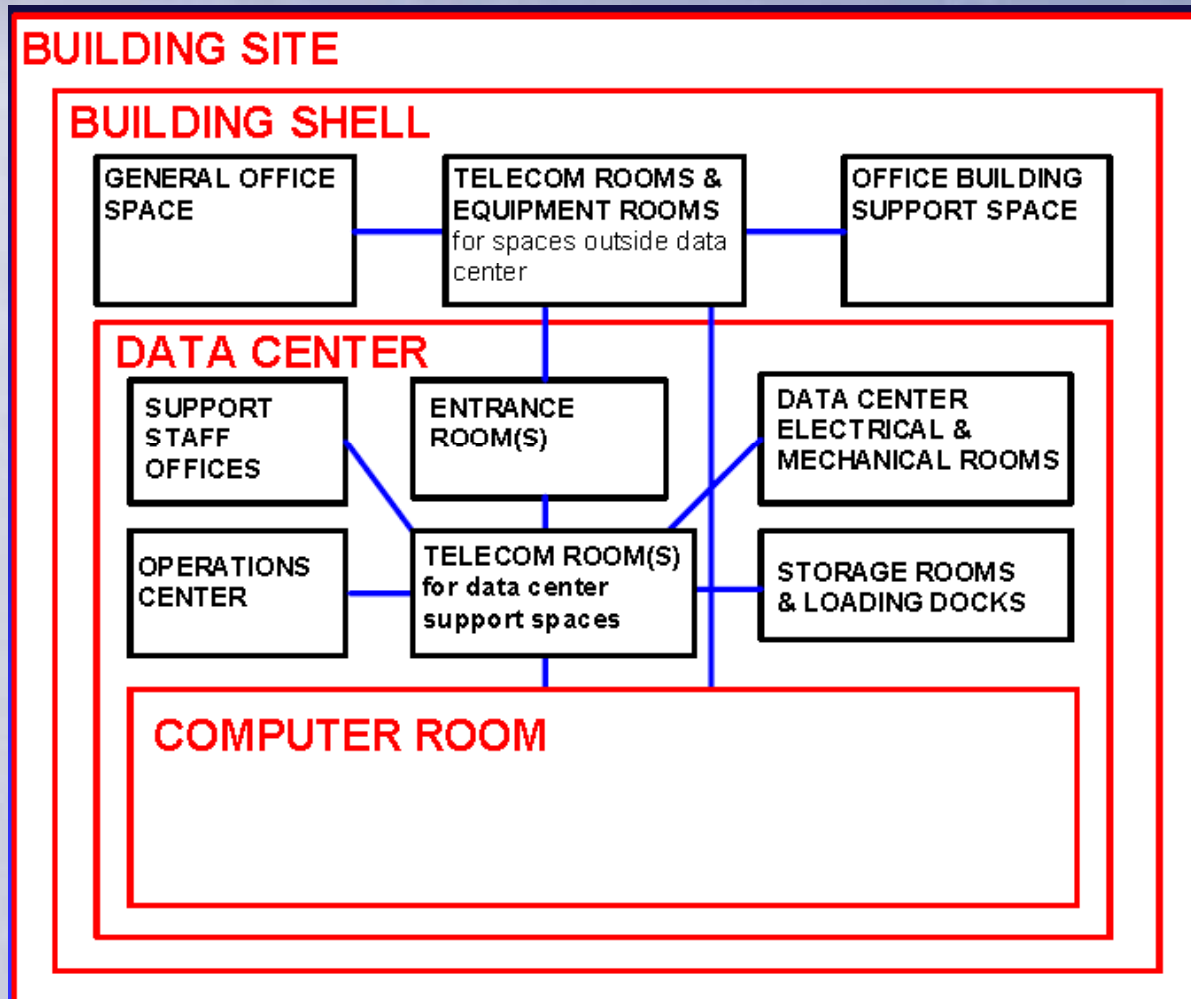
BUILDING SITE

BUILDING SHELL

GENERAL OFFICE SPACE

TELECOM ROOMS & EQUIPMENT ROOMS for spaces outside data center

OFFICE BUILDING SUPPORT SPACE

DATA CENTER

SUPPORT STAFF OFFICES

ENTRANCE ROOM(S)

DATA CENTER ELECTRICAL & MECHANICAL ROOMS

OPERATIONS CENTER

TELECOM ROOM(S) for data center support spaces

STORAGE ROOMS & LOADING DOCKS

COMPUTER ROOM